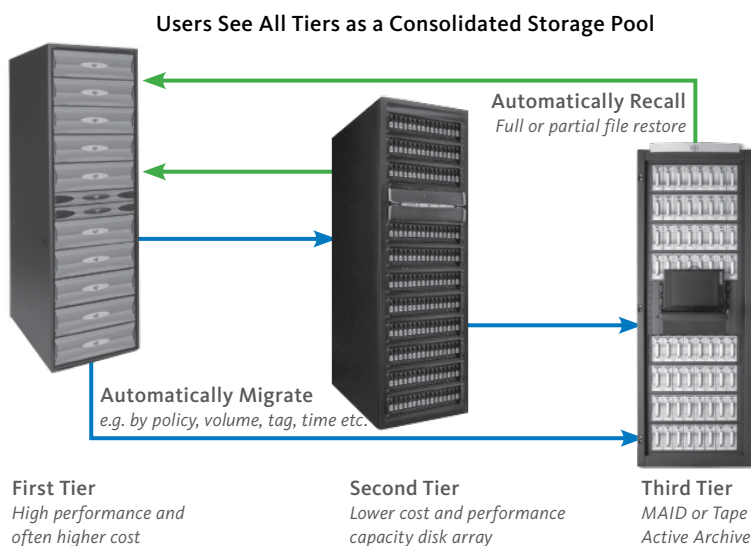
Users See All Tiers as a Consolidated Storage Pool

Automatically Recall
Full or partial file restore

Automatically Migrate
e.g. by policy, volume, tag, time etc.

First Tier
High performance and often higher cost

Second Tier
Lower cost and performance capacity disk array

Third Tier
MAID or Tape
Active Archive